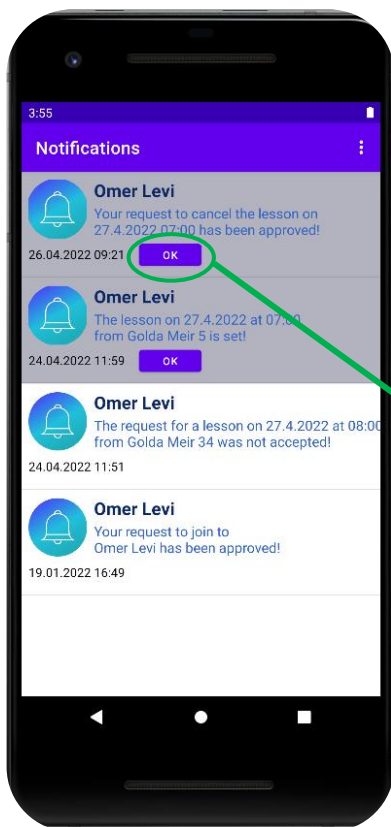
3:55

Notifications

Omer Levi
Your request to cancel the lesson on 27.4.2022 07:00 has been approved!
26.04.2022 09:21
OK

Omer Levi
The lesson on 27.4.2022 at 07:00 from Golda Meir 5 is set!
24.04.2022 11:59
OK

Omer Levi
The request for a lesson on 27.4.2022 at 08:00 from Golda Meir 34 was not accepted!
24.04.2022 11:51

Omer Levi
Your request to join to Omer Levi has been approved!
19.01.2022 16:49